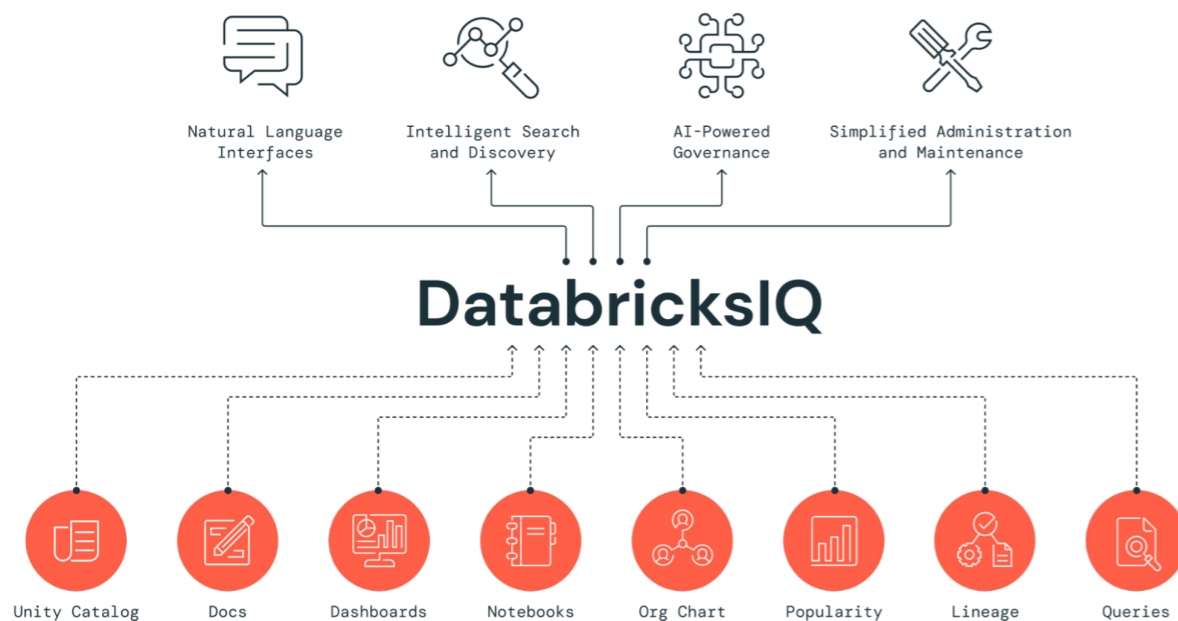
Natural Language Interfaces

Intelligent Search and Discovery

AI-Powered Governance

Simplified Administration and Maintenance

DatabricksIQ

Unity Catalog

Docs

Dashboards

Notebooks

Org Chart

Popularity

Lineage

Queries